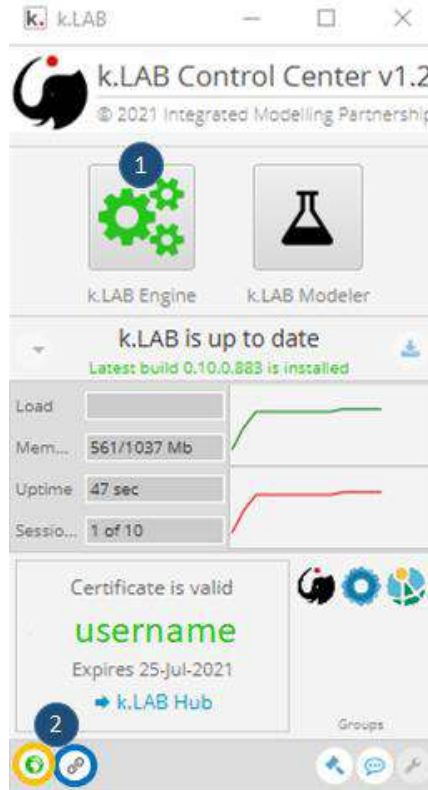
k. k.LAB

k.LAB Control Center v1.2
© 2021 Integrated Modelling Partnership

1

k.LAB Engine

k.LAB Modeler

k.LAB is up to date
Latest build 0.10.0.883 is installed

| Load | |
|---|---|
| Mem... | 561/1037 Mb |
| Uptime | 47 sec |
| Sessio... | 1 of 10 |

Certificate is valid
username
Expires 25-Jul-2021
➡ k.LAB Hub

Groups

2